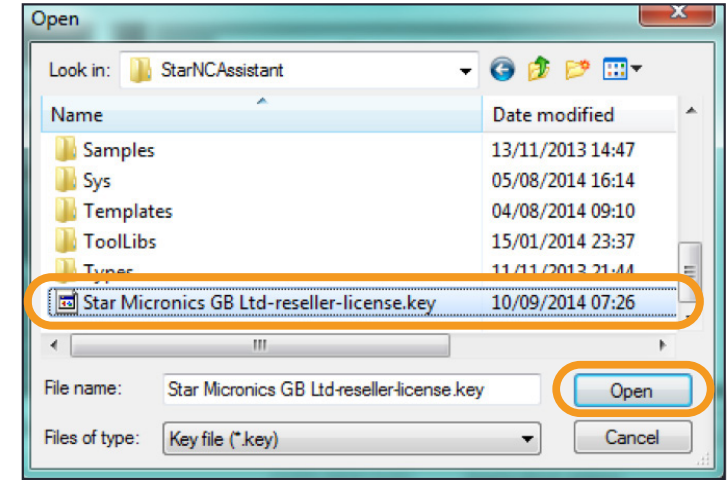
Open

Look in: StarNCAssistant

| Name | Date modified |
|---|---|
| Samples | 13/11/2013 14:47 |
| Sys | 05/08/2014 16:14 |
| Templates | 04/08/2014 09:10 |
| ToolLibs | 15/01/2014 23:37 |
| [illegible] | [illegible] |
| Star Micronics GB Ltd-reseller-license.key | 10/09/2014 07:26 |

File name: Star Micronics GB Ltd-reseller-license.key

Open

Files of type: Key file (*.key)

Cancel